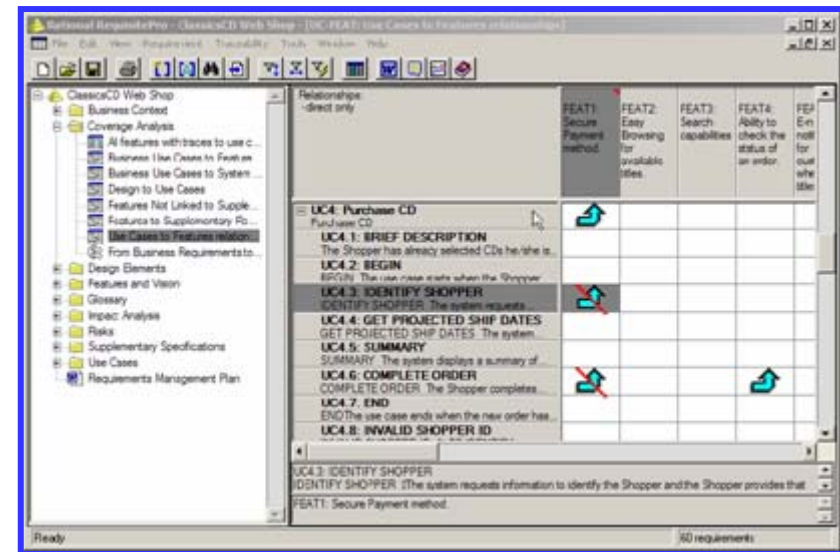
Rational RequisitePro - ClassicsCD Web Shop - [UC-FEAT: Use Cases to Features relationships]

File Edit View Requirement Traceability Tools Window Help

ClassicsCD Web Shop
Business Context
Coverage Analysis
All features with traces to use c...
Business Use Cases to Feature
Business Use Cases to System ...
Design to Use Cases
Features Not Linked to Supple...
Features to Supplementary Re...
Use Cases to Features relation...
From Business Requirements to...
Design Elements
Features and Vision
Glossary
Impact Analysis
Risks
Supplementary Specifications
Use Cases
Requirements Management Plan

Relationships:
-direct only

| | FEAT1: Secure Payment method | FEAT2: Easy Browsing for available titles. | FEAT3: Search capabilities | FEAT4: Ability to check the status of an order. | FEA E-m noti for cus whe title |
|---|---|---|---|---|---|
| UC4: Purchase CD Purchase CD | | | | | |
| UC4.1: BRIEF DESCRIPTION The Shopper has already selected CDs he/she is... | | | | | |
| UC4.2: BEGIN BEGIN The use case starts when the Shopper... | | | | | |
| UC4.3: IDENTIFY SHOPPER IDENTIFY SHOPPER The system requests... | | | | | |
| UC4.4: GET PROJECTED SHIP DATES GET PROJECTED SHIP DATES The system... | | | | | |
| UC4.5: SUMMARY SUMMARY The system displays a summary of... | | | | | |
| UC4.6: COMPLETE ORDER COMPLETE ORDER The Shopper completes... | | | | | |
| UC4.7: END END The use case ends when the new order has... | | | | | |
| UC4.8: INVALID SHOPPER ID | | | | | |

UC4.3: IDENTIFY SHOPPER
IDENTIFY SHOPPER (The system requests information to identify the Shopper and the Shopper provides that

FEAT1: Secure Payment method.

Ready
60 requirements